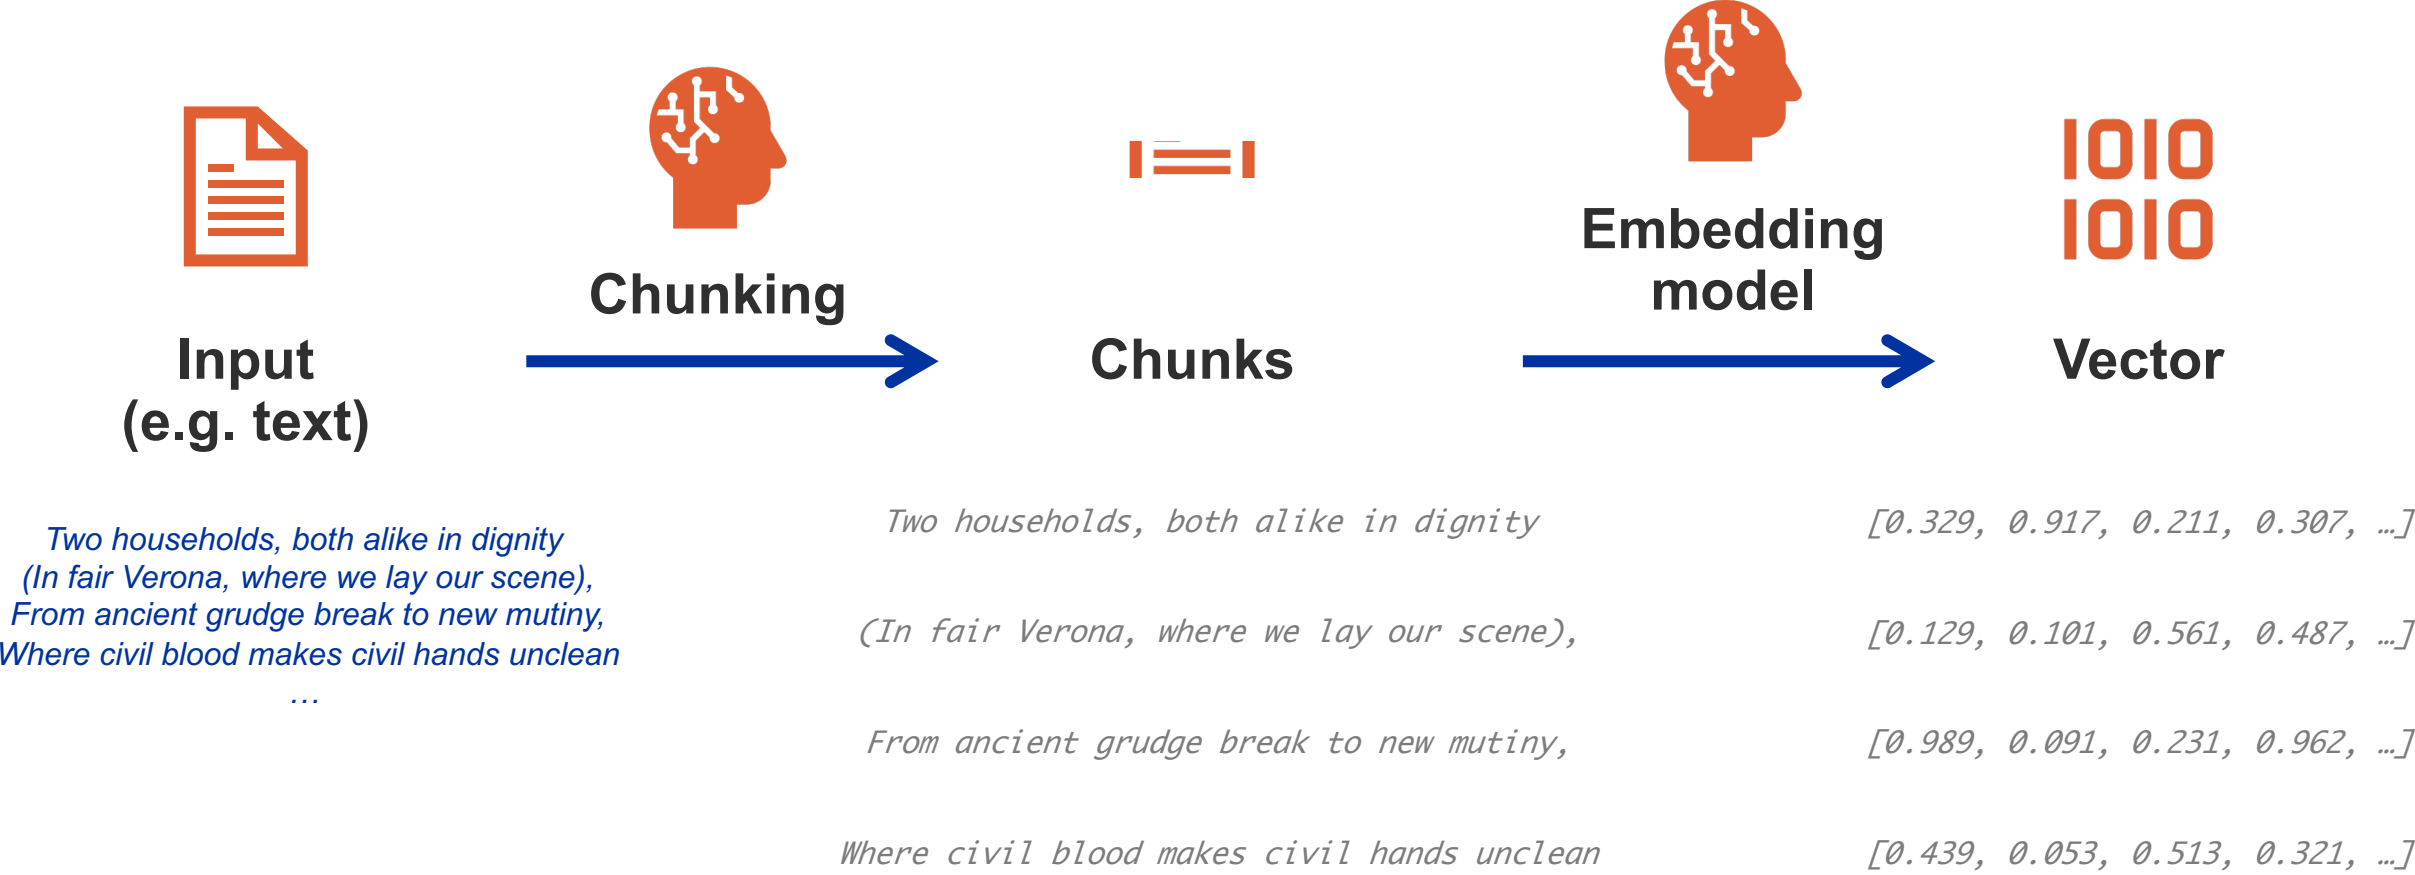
Chunking

Embedding model

1010
1010

Input
(e.g. text)

Chunks

Vector

Two households, both alike in dignity
(In fair Verona, where we lay our scene),
From ancient grudge break to new mutiny,
Where civil blood makes civil hands unclean
…

Two households, both alike in dignity

(In fair Verona, where we lay our scene),

From ancient grudge break to new mutiny,

Where civil blood makes civil hands unclean

[0.329, 0.917, 0.211, 0.307, …]

[0.129, 0.101, 0.561, 0.487, …]

[0.989, 0.091, 0.231, 0.962, …]

[0.439, 0.053, 0.513, 0.321, …]